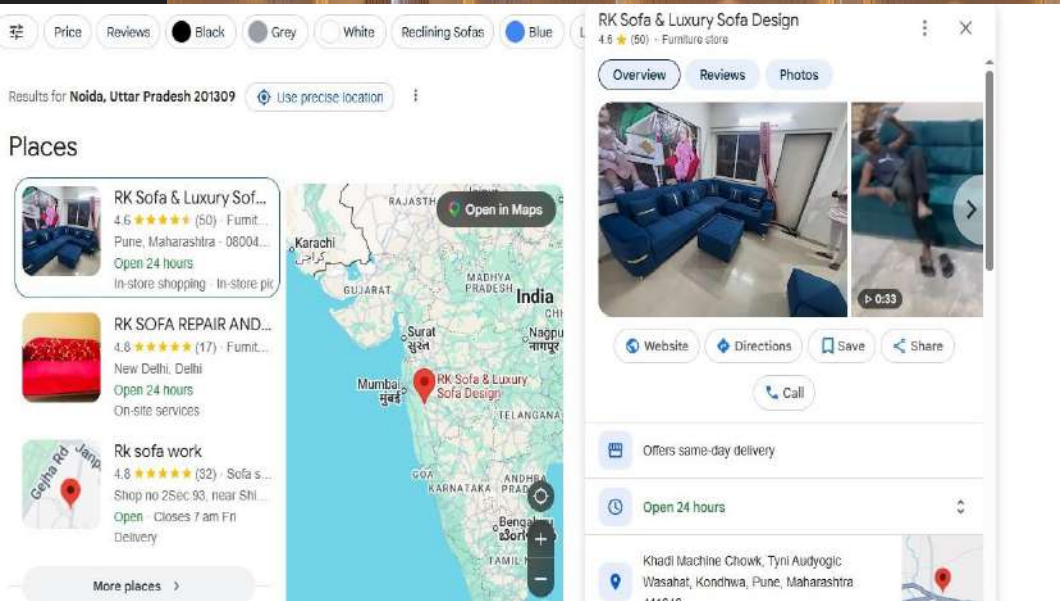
Price Reviews Black Grey White Reclining Sofas Blue

Results for Noida, Uttar Pradesh 201309 Use precise location

Places

RK Sofa & Luxury Sof...
4.6 ★★★★★ (50) · Furnit...
Pune, Maharashtra · 08004...
Open 24 hours
In-store shopping · In-store pic

RK SOFA REPAIR AND...
4.8 ★★★★★ (17) · Furnit...
New Delhi, Delhi
Open 24 hours
On-site services

Rk sofa work
4.8 ★★★★★ (32) · Sofa s...
Shop no 2Sec 93, near Shi...
Open · Closes 7 am Fri
Delivery

More places ›

Open in Maps
RAJASTH
Karachi
کراچی
GUJARAT
MADHYA PRADESH
India
Surat
सूरत
Nagpu
नागपुर
Mumbai
मुंबई
RK Sofa & Luxury Sofa Design
TELANGANA
GOA
KARNATAKA
ANDHRA PRAD
Bengaluru
ಬೆಂಗಳೂರು
TAMIL N
Gejha Rd
Janp

RK Sofa & Luxury Sofa Design
4.6 ★ (50) · Furniture store

Overview Reviews Photos

0:33

Website Directions Save Share
Call

Offers same-day delivery

Open 24 hours

Khadi Machine Chowk, Tyni Audyogic Wasahat, Kondhwa, Pune, Maharashtra